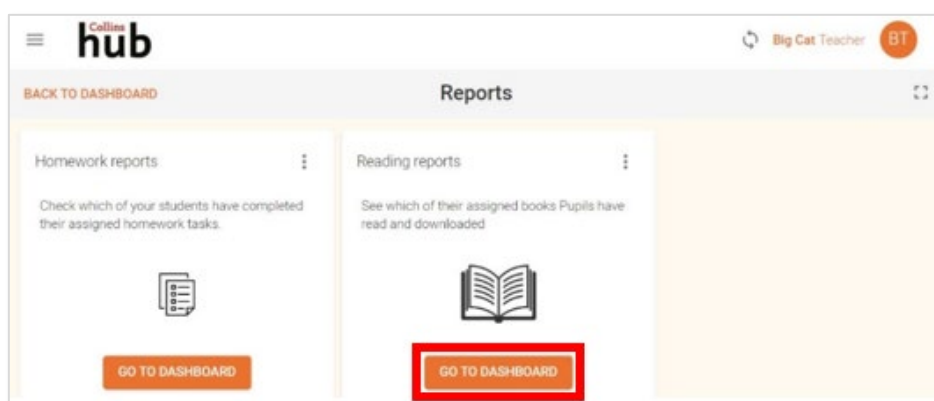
Collins hub

Big Cat Teacher BT

BACK TO DASHBOARD

Reports

Homework reports

Check which of your students have completed their assigned homework tasks.

GO TO DASHBOARD

Reading reports

See which of their assigned books Pupils have read and downloaded

GO TO DASHBOARD